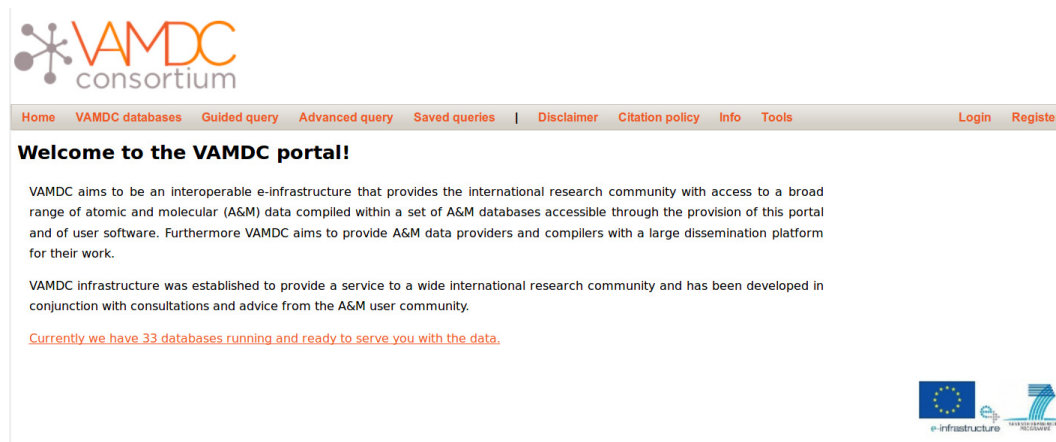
VAMDC
consortium

Home VAMDC databases Guided query Advanced query Saved queries | Disclaimer Citation policy Info Tools Login Registe

Welcome to the VAMDC portal!

VAMDC aims to be an interoperable e-infrastructure that provides the international research community with access to a broad range of atomic and molecular (A&M) data compiled within a set of A&M databases accessible through the provision of this portal and of user software. Furthermore VAMDC aims to provide A&M data providers and compilers with a large dissemination platform for their work.

VAMDC infrastructure was established to provide a service to a wide international research community and has been developed in conjunction with consultations and advice from the A&M user community.

Currently we have 33 databases running and ready to serve you with the data.

e-infrastructure
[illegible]